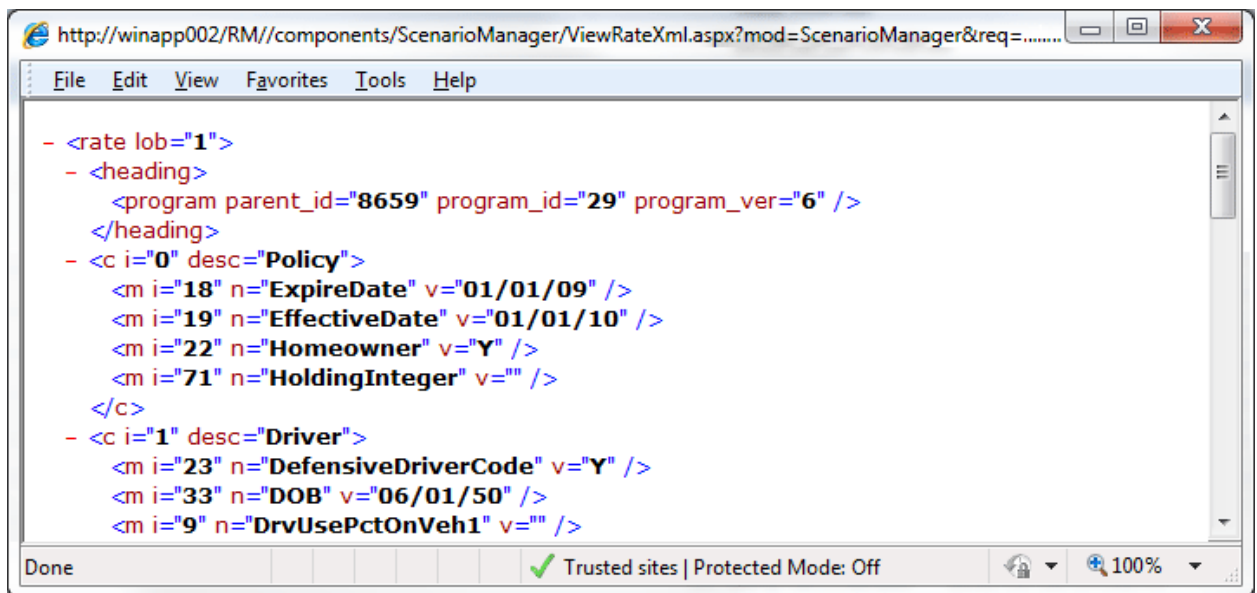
http://winapp002/RM//components/ScenarioManager/ViewRateXml.aspx?mod=ScenarioManager&req=........

File Edit View Favorites Tools Help

- <rate lob="1">
- <heading>
<program parent_id="8659" program_id="29" program_ver="6" />
</heading>
- <c i="0" desc="Policy">
<m i="18" n="ExpireDate" v="01/01/09" />
<m i="19" n="EffectiveDate" v="01/01/10" />
<m i="22" n="Homeowner" v="Y" />
<m i="71" n="HoldingInteger" v="" />
</c>
- <c i="1" desc="Driver">
<m i="23" n="DefensiveDriverCode" v="Y" />
<m i="33" n="DOB" v="06/01/50" />
<m i="9" n="DrvUsePctOnVeh1" v="" />

Done | Trusted sites | Protected Mode: Off | 100%